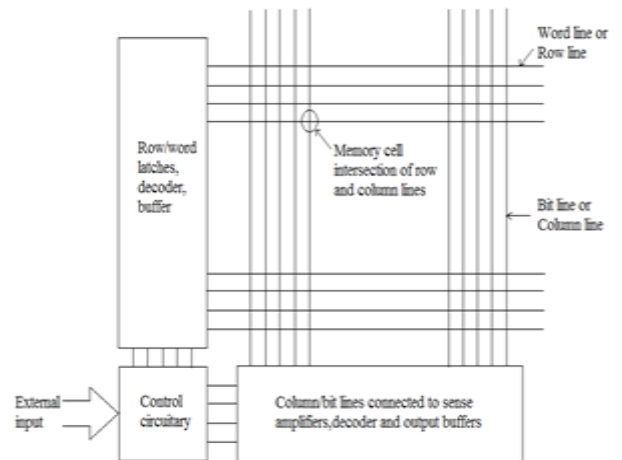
Word line or Row line

Row/word latches, decoder, buffer

Memory cell intersection of row and column lines

Bit line or Column line

External input

Control circuitary

Column/bit lines connected to sense amplifiers,decoder and output buffers